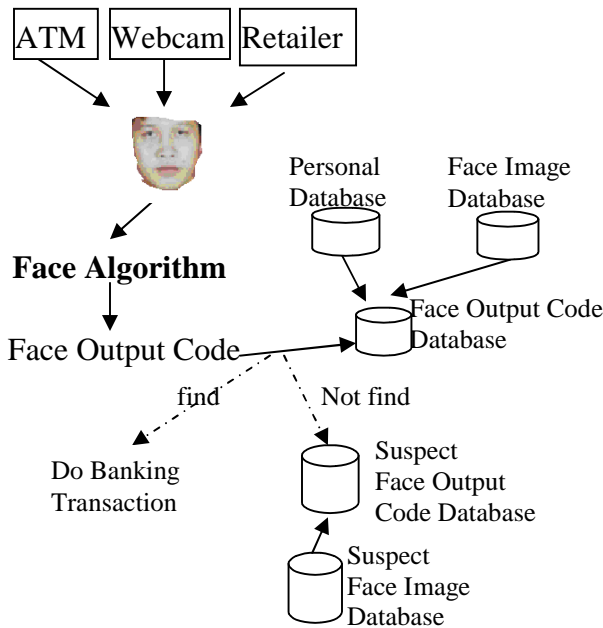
ATM

Webcam

Retailer

Face Algorithm

Face Output Code

Personal Database

Face Image Database

Face Output Code Database

find

Not find

Do Banking Transaction

Suspect Face Output Code Database

Suspect Face Image Database